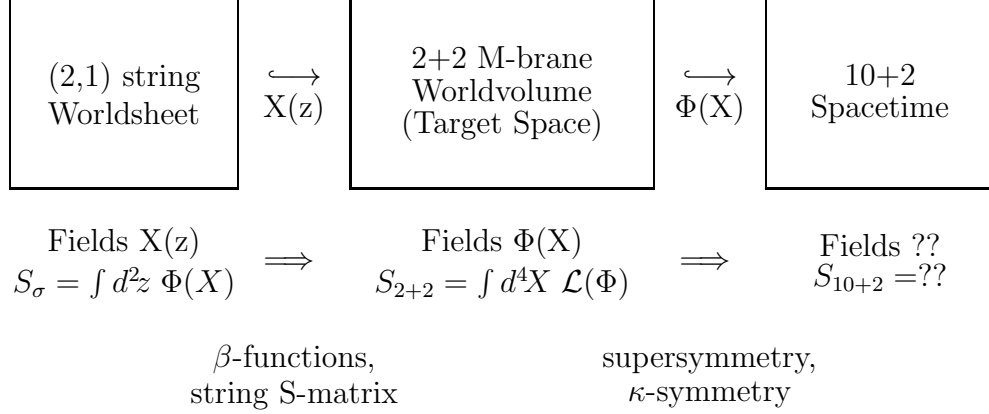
(2,1) string Worldsheet

$\overset{\hookrightarrow}{\mathrm{X(z)}}$

2+2 M-brane Worldvolume (Target Space)

$\overset{\hookrightarrow}{\Phi(\mathrm{X})}$

10+2 Spacetime

Fields X(z)
$S_\sigma = \int d^2z \; \Phi(X)$

$\Longrightarrow$

Fields $\Phi$(X)
$S_{2+2} = \int d^4X \; \mathcal{L}(\Phi)$

$\Longrightarrow$

Fields ??
$S_{10+2} =$??

$\beta$-functions, string S-matrix

supersymmetry, $\kappa$-symmetry